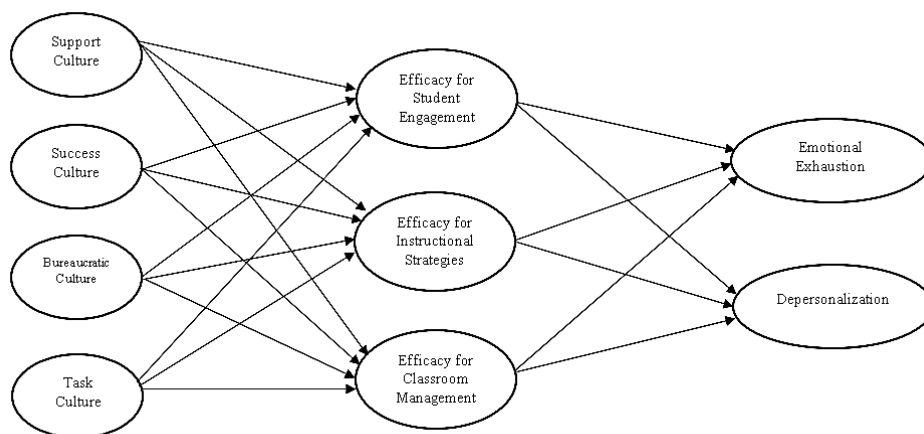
Support Culture

Success Culture

Bureaucratic Culture

Task Culture

Efficacy for Student Engagement

Efficacy for Instructional Strategies

Efficacy for Classroom Management

Emotional Exhaustion

Depersonalization